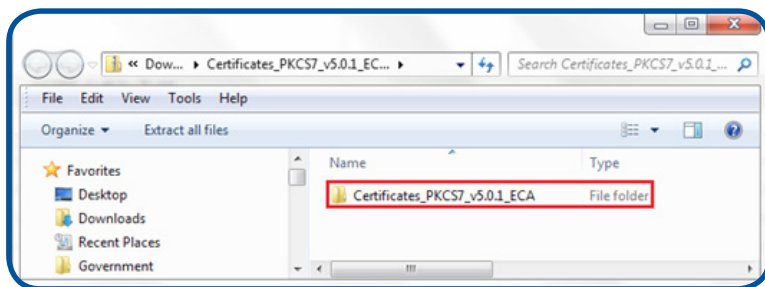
« Dow... ▸ Certificates_PKCS7_v5.0.1_EC... ▸

Search Certificates_PKCS7_v5.0.1_...

File Edit View Tools Help

Organize ▾ Extract all files

Favorites
Desktop
Downloads
Recent Places
Government

Name
Type

Certificates_PKCS7_v5.0.1_ECA
File folder